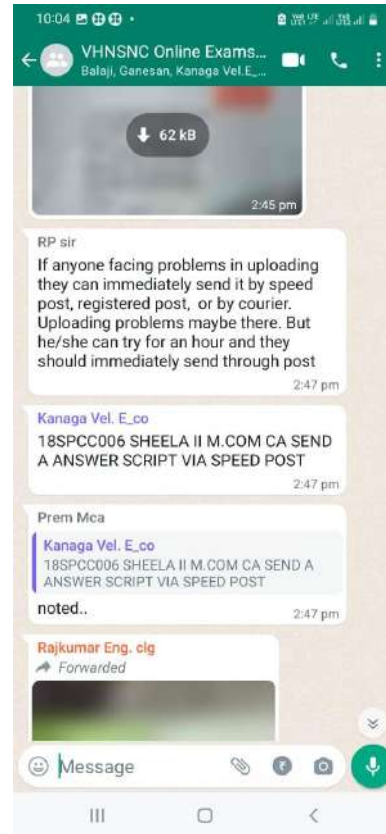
10:04

VHNSNC Online Exams...
Balaji, Ganesan, Kanaga Vel.E_...

62 kB

2:45 pm

RP sir
If anyone facing problems in uploading they can immediately send it by speed post, registered post, or by courier. Uploading problems maybe there. But he/she can try for an hour and they should immediately send through post

2:47 pm

Kanaga Vel. E_co
18SPCC006 SHEELA II M.COM CA SEND A ANSWER SCRIPT VIA SPEED POST

2:47 pm

Prem Mca
Kanaga Vel. E_co
18SPCC006 SHEELA II M.COM CA SEND A ANSWER SCRIPT VIA SPEED POST
noted..

2:47 pm

Rajkumar Eng. clg
Forwarded

Message